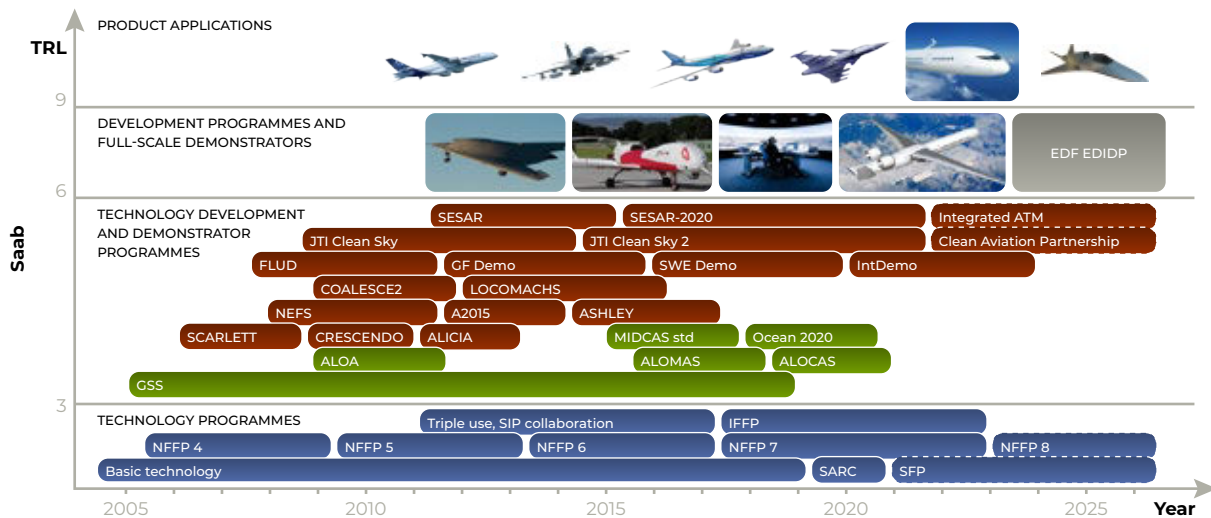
TRL

PRODUCT APPLICATIONS

9

DEVELOPMENT PROGRAMMES AND FULL-SCALE DEMONSTRATORS

EDF EDIDP

6

TECHNOLOGY DEVELOPMENT AND DEMONSTRATOR PROGRAMMES

SESAR
SESAR-2020
Integrated ATM
JTI Clean Sky
JTI Clean Sky 2
Clean Aviation Partnership
FLUD
GF Demo
SWE Demo
IntDemo
COALESCE2
LOCOMACHS
NEFS
A2015
ASHLEY
SCARLETT
CRESCENDO
ALICIA
MIDCAS std
Ocean 2020
ALOA
ALOMAS
ALOCAS
GSS

Saab

3

TECHNOLOGY PROGRAMMES

Triple use, SIP collaboration
IFFP
NFFP 4
NFFP 5
NFFP 6
NFFP 7
NFFP 8
Basic technology
SARC
SFP

2005
2010
2015
2020
2025
Year